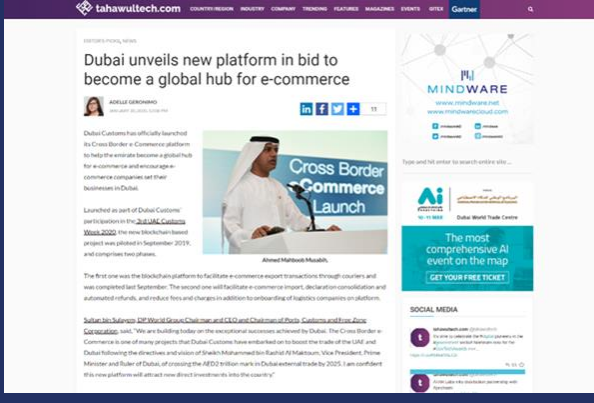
tahawultech.com COUNTRY REGION INDUSTRY COMPANY TRENDING FEATURES MAGAZINES EVENTS GITEX Gartner

EDITOR'S PICKS, NEWS

Dubai unveils new platform in bid to become a global hub for e-commerce

ADELLE GERONIMO

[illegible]

in f t + 11

Dubai Customs has officially launched its Cross Border e-Commerce platform to help the emirate become a global hub for e-commerce and encourage e-commerce companies set their businesses in Dubai.

Launched as part of Dubai Customs' participation in the 3rd UAE Customs Week 2020, the new blockchain based project was piloted in September 2019, and comprises two phases.

Cross Border Commerce Launch

Ahmed Mahboob Musabih.

The first one was the blockchain platform to facilitate e-commerce export transactions through couriers and was completed last September. The second one will facilitate e-commerce import, declaration consolidation and automated refunds, and reduce fees and charges in addition to onboarding of logistics companies on platform.

Sultan bin Sulayem, DP World Group Chairman and CEO and Chairman of Ports, Customs and Free Zone Corporation, said, "We are building today on the exceptional successes achieved by Dubai. The Cross Border e-Commerce is one of many projects that Dubai Customs have embarked on to boost the trade of the UAE and Dubai following the directives and vision of Sheikh Mohammed bin Rashid Al Maktoum, Vice President, Prime Minister and Ruler of Dubai, of crossing the AED2 trillion mark in Dubai external trade by 2025. I am confident this new platform will attract new direct investments into the country."

MINDWARE
www.mindware.net
www.mindwarecloud.com

Type and hit enter to search entire site...

Ai
Dubai World Trade Centre

The most comprehensive AI event on the map

GET YOUR FREE TICKET

SOCIAL MEDIA

tahawultech.com
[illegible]